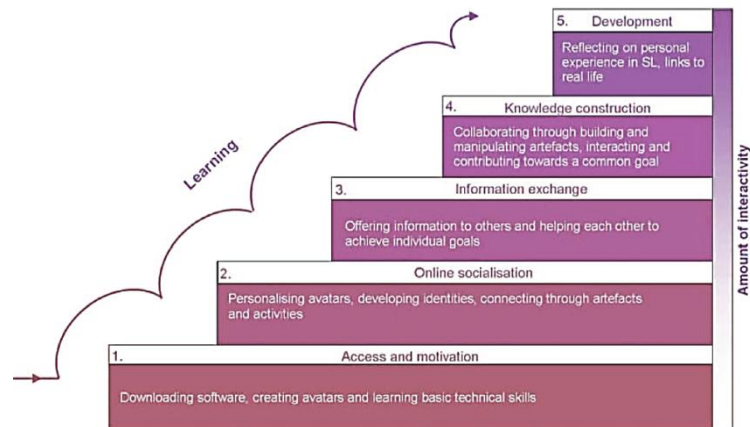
Learning

5. Development

Reflecting on personal experience in SL, links to real life

4. Knowledge construction

Collaborating through building and manipulating artefacts, interacting and contributing towards a common goal

3. Information exchange

Offering information to others and helping each other to achieve individual goals

2. Online socialisation

Personalising avatars, developing identities, connecting through artefacts and activities

1. Access and motivation

Downloading software, creating avatars and learning basic technical skills

Amount of interactivity